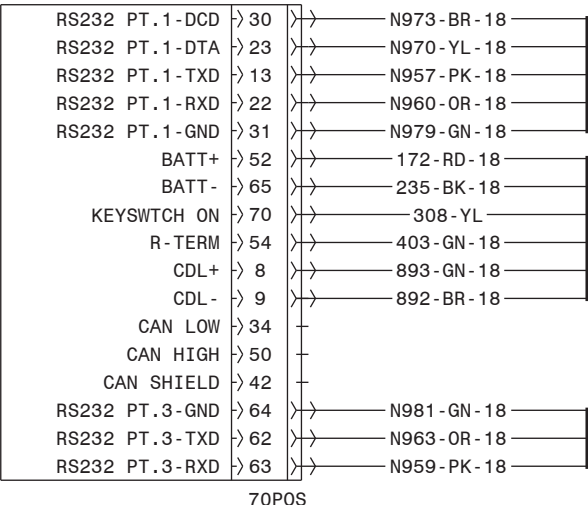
| | | |
|---|---|---|
| RS232 PT.1-DCD | 30 | N973-BR-18 |
| RS232 PT.1-DTA | 23 | N970-YL-18 |
| RS232 PT.1-TXD | 13 | N957-PK-18 |
| RS232 PT.1-RXD | 22 | N960-OR-18 |
| RS232 PT.1-GND | 31 | N979-GN-18 |
| BATT+ | 52 | 172-RD-18 |
| BATT- | 65 | 235-BK-18 |
| KEYSWTCH ON | 70 | 308-YL |
| R-TERM | 54 | 403-GN-18 |
| CDL+ | 8 | 893-GN-18 |
| CDL- | 9 | 892-BR-18 |
| CAN LOW | 34 | |
| CAN HIGH | 50 | |
| CAN SHIELD | 42 | |
| RS232 PT.3-GND | 64 | N981-GN-18 |
| RS232 PT.3-TXD | 62 | N963-OR-18 |
| RS232 PT.3-RXD | 63 | N959-PK-18 |

70POS